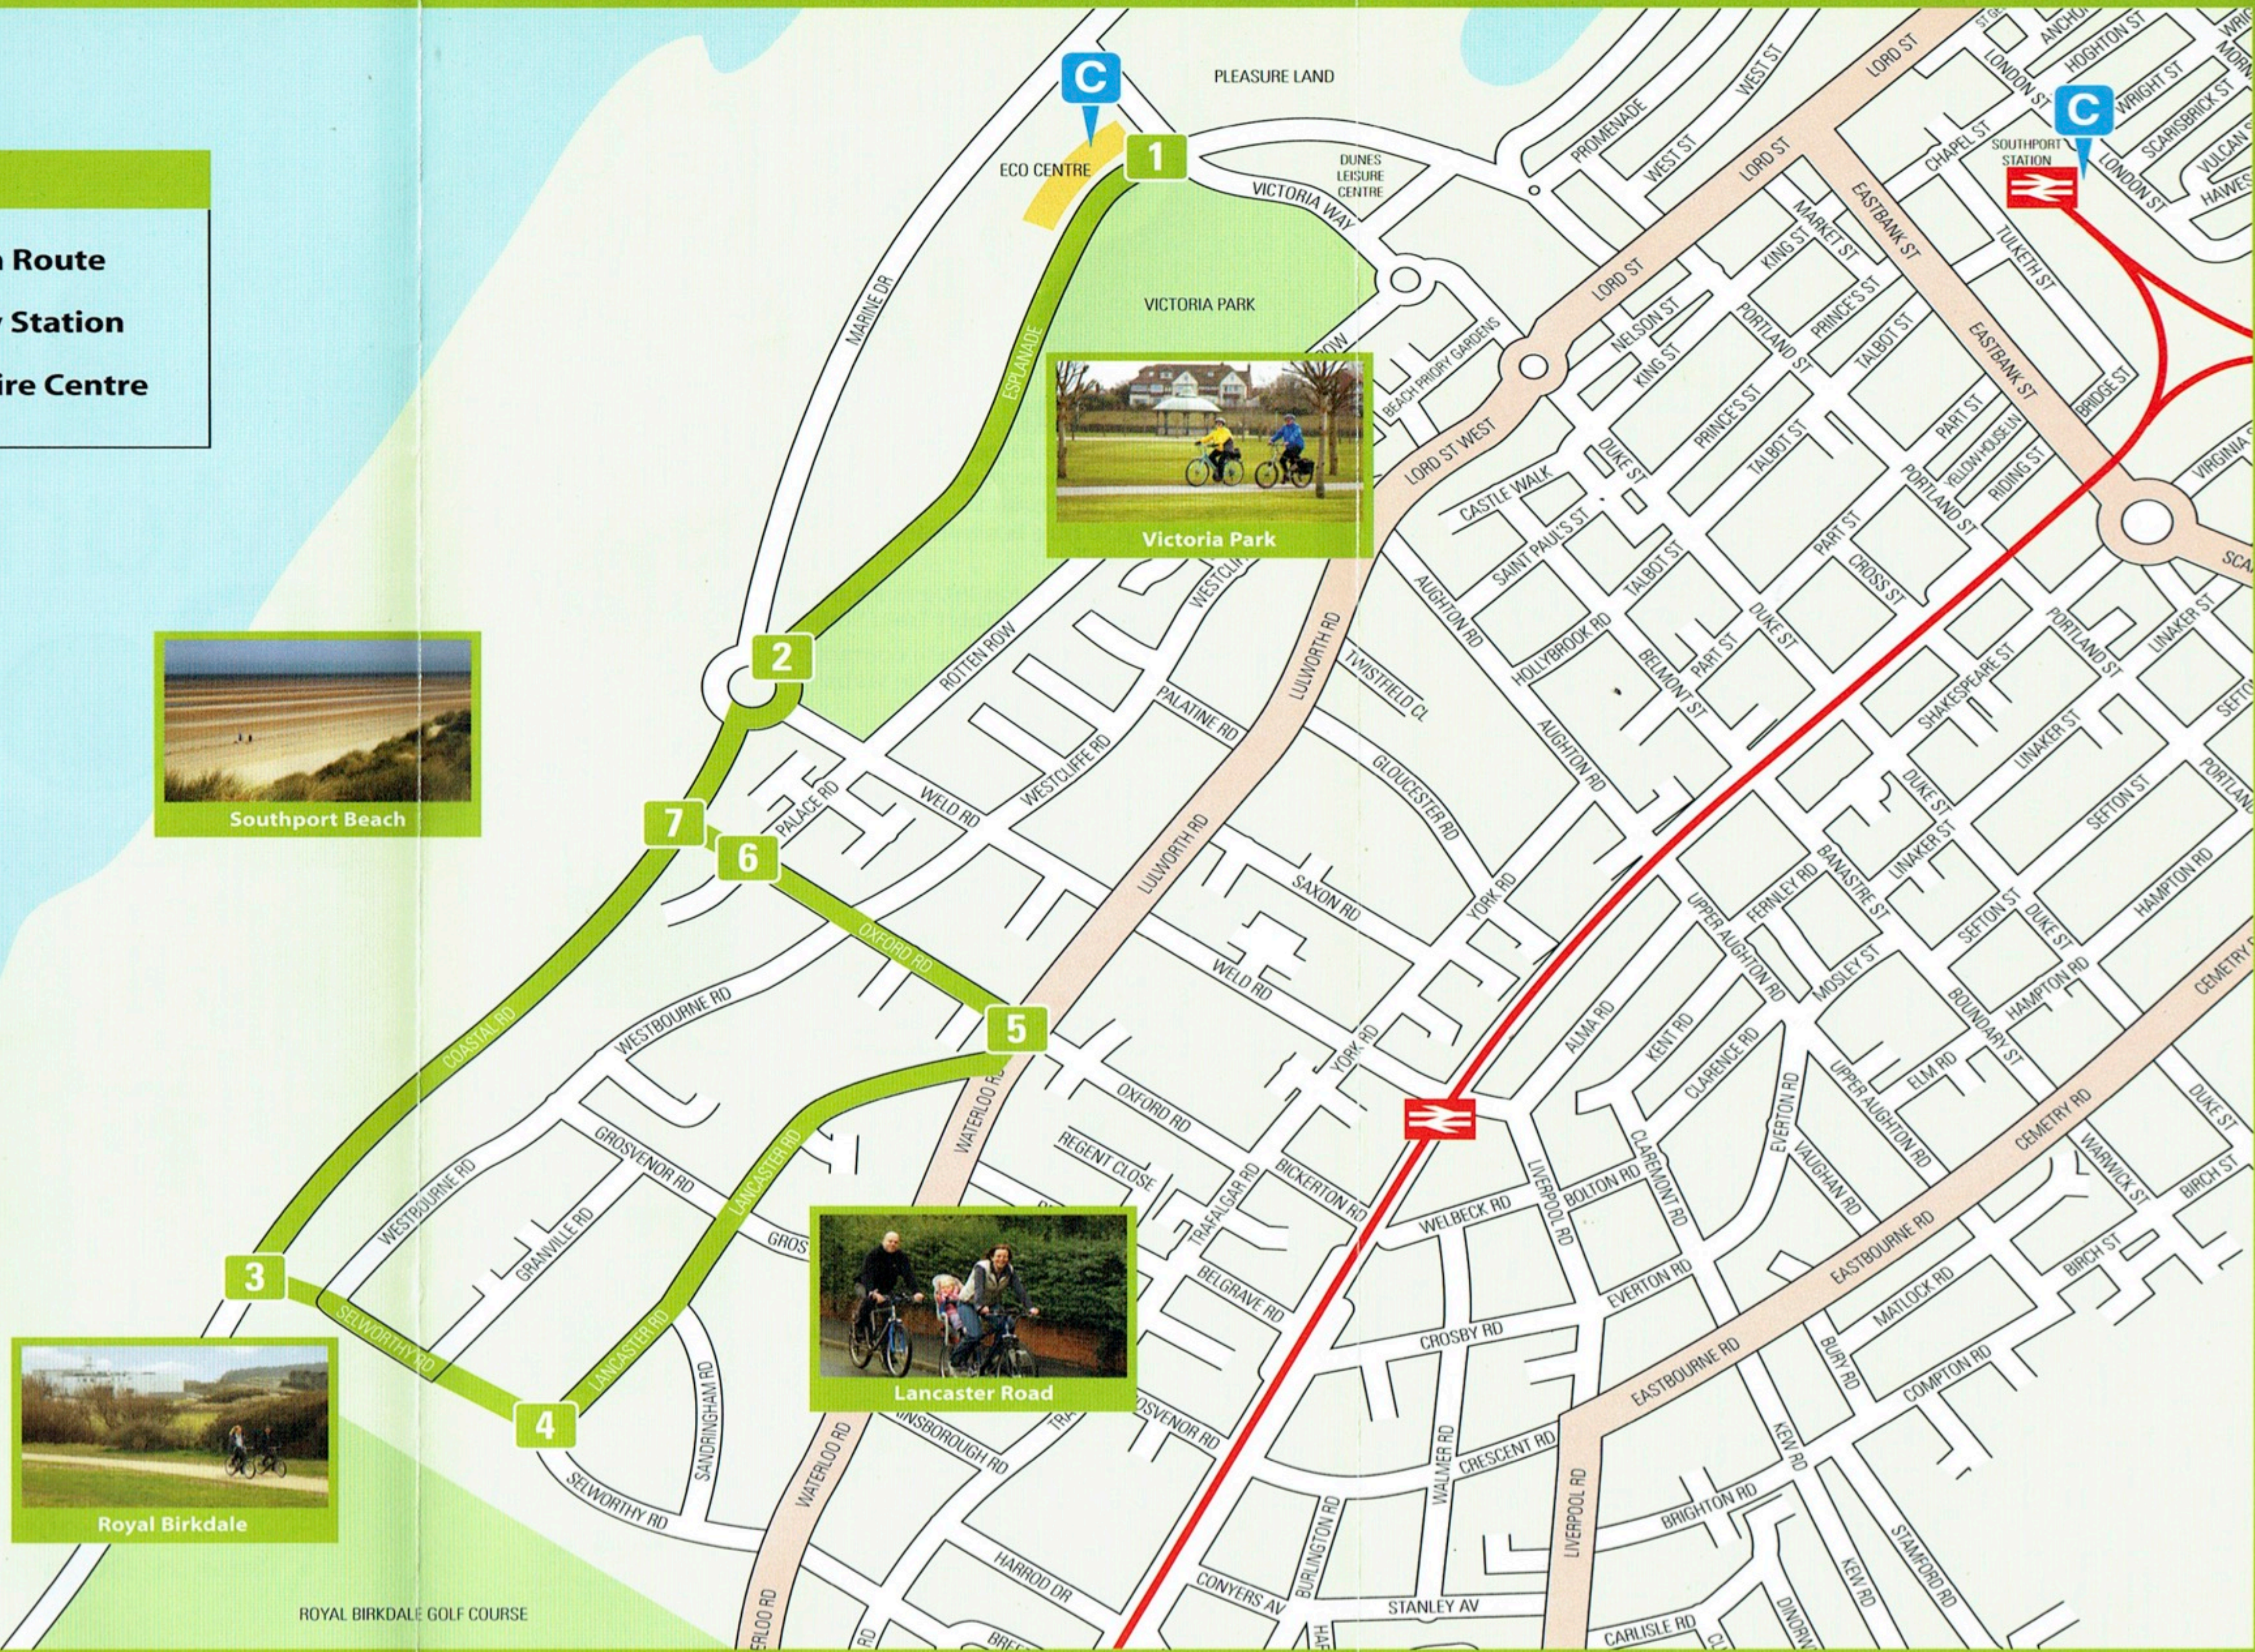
n Route
y Station
ire Centre

C
PLEASURE LAND
ECO CENTRE
1
DUNES LEISURE CENTRE
VICTORIA WAY
VICTORIA PARK
MARINE DR
ESPLANADE
Victoria Park
C
SOUTHPORT STATION
PROMENADE
WEST ST
LORD ST
EASTBANK ST
CHAPEL ST
LONDON ST
HOGHTON ST
WRIGHT ST
TULKETH ST
KING ST
MARKET ST
NELSON ST
PORTLAND ST
PRINCE'S ST
TALBOT ST
BRIDGE ST
PART ST
LORD ST WEST
BEACH PRIORY GARDENS
CASTLE WALK
SAINT PAUL'S ST
DUKE ST
AUGHTON RD
HOLLYBROOK RD
BELMONT ST
CROSS ST
RIDING ST
SHAKESPEARE ST
LINAKER ST
2
ROTTEN ROW
WESTCLIFFE RD
PALATINE RD
LULWORTH RD
TWISTFIELD CL
GLOUCESTER RD
Southport Beach
7
6
PALACE RD
WELD RD
OXFORD RD
SAXON RD
YORK RD
5
COASTAL RD
WESTBOURNE RD
WATERLOO RD
REGENT CLOSE
TRAFALGAR RD
BICKERTON RD
ALMA RD
KENT RD
CLARENCE RD
EVERTON RD
UPPER AUGHTON RD
FERNLEY RD
BANASTRE ST
MOSLEY ST
SEFTON ST
HAMPTON RD
BOUNDARY ST
ELM RD
VAUGHAN RD
CEMETRY RD
WARWICK ST
BIRCH ST
GROSVENOR RD
GRANVILLE RD
LANCASTER RD
3
SELWORTHY RD
Lancaster Road
BELGRAVE RD
WELBECK RD
LIVERPOOL RD
BOLTON RD
CLAREMONT RD
EASTBOURNE RD
MATLOCK RD
CROSBY RD
Royal Birkdale
4
SANDRINGHAM RD
WALMER RD
CRESCENT RD
KEW RD
BURY RD
COMPTON RD
BRIGHTON RD
STAMFORD RD
HARROD DR
CONYERS AV
BURLINGTON RD
STANLEY AV
CARLISLE RD
ROYAL BIRKDALE GOLF COURSE